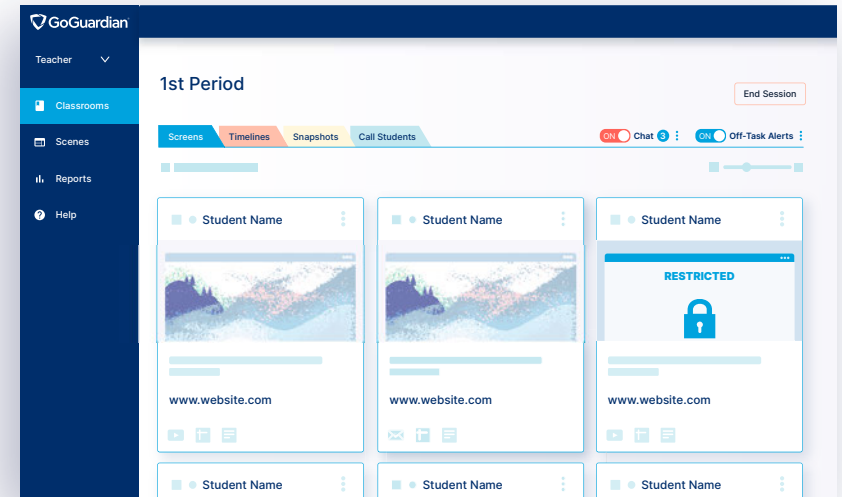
GoGuardian

Teacher

Classrooms

Scenes

Reports

Help

1st Period

End Session

Screens | Timelines | Snapshots | Call Students

ON Chat 3

ON Off-Task Alerts

Student Name

www.website.com

Student Name

www.website.com

Student Name

RESTRICTED

www.website.com

Student Name

Student Name

Student Name